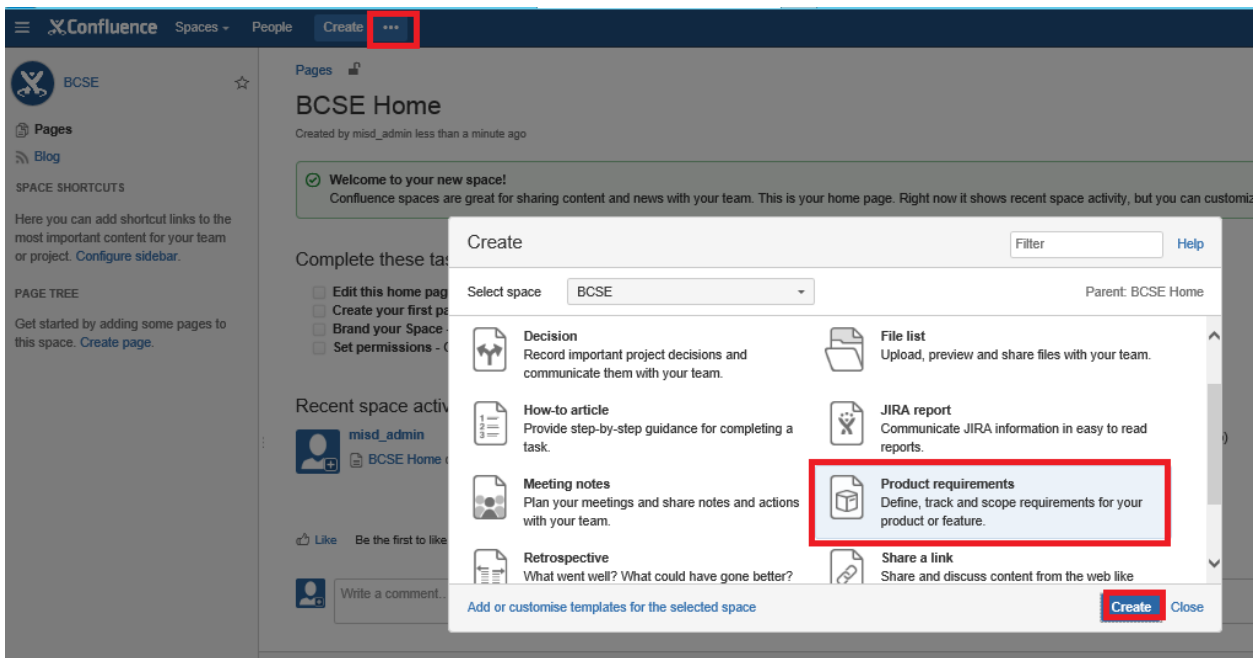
Confluence Spaces People Create •••

BCSE

Pages

Blog

SPACE SHORTCUTS

Here you can add shortcut links to the most important content for your team or project. Configure sidebar.

PAGE TREE

Get started by adding some pages to this space. Create page.

Pages

BCSE Home

Created by misd_admin less than a minute ago

Welcome to your new space!
Confluence spaces are great for sharing content and news with your team. This is your home page. Right now it shows recent space activity, but you can customiz

Complete these tas

Edit this home pag
Create your first pa
Brand your Space
Set permissions - C

Recent space activ

misd_admin
BCSE Home

Like Be the first to like

Write a comment...

Create

Filter

Help

Select space BCSE

Parent: BCSE Home

Decision
Record important project decisions and communicate them with your team.

File list
Upload, preview and share files with your team.

How-to article
Provide step-by-step guidance for completing a task.

JIRA report
Communicate JIRA information in easy to read reports.

Meeting notes
Plan your meetings and share notes and actions with your team.

Product requirements
Define, track and scope requirements for your product or feature.

Retrospective
What went well? What could have gone better?

Share a link
Share and discuss content from the web like

Add or customise templates for the selected space

Create Close